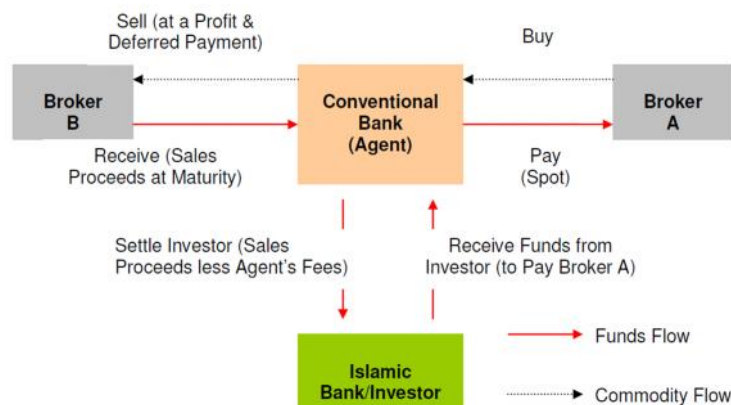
Sell (at a Profit & Deferred Payment)

Buy

Broker B

Conventional Bank (Agent)

Broker A

Receive (Sales Proceeds at Maturity)

Pay (Spot)

Settle Investor (Sales Proceeds less Agent's Fees)

Receive Funds from Investor (to Pay Broker A)

Funds Flow

Islamic Bank/Investor

Commodity Flow